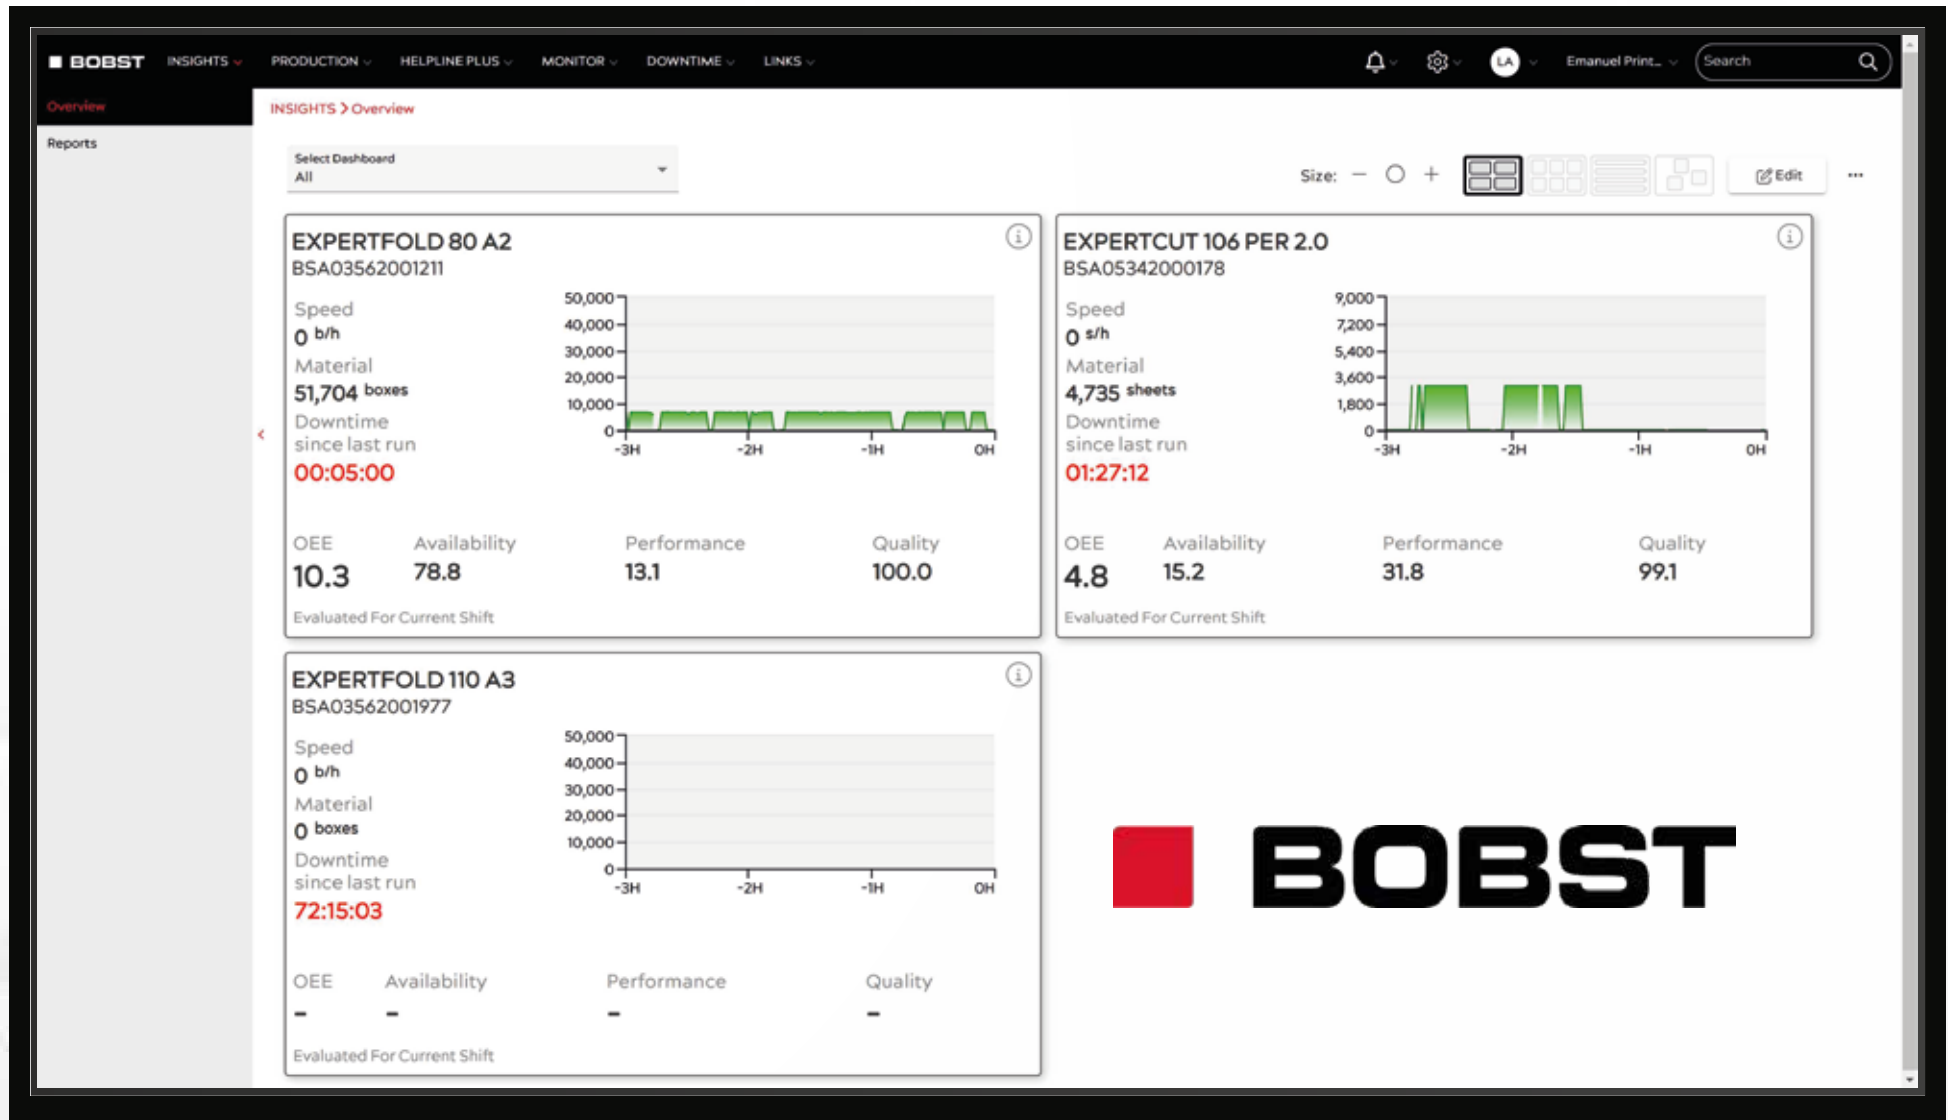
BOBST INSIGHTS PRODUCTION HELPLINE PLUS MONITOR DOWNTIME LINKS

LA Emanuel Print... Search

Overview

Reports

INSIGHTS > Overview

Select Dashboard
All

Size: − ○ +

Edit

...

EXPERTFOLD 80 A2
BSA03562001211

Speed
0 b/h
Material
51,704 boxes
Downtime since last run
00:05:00

50,000
40,000
30,000
20,000
10,000
0
-3H -2H -1H 0H

| OEE | Availability | Performance | Quality |
|---|---|---|---|
| 10.3 | 78.8 | 13.1 | 100.0 |

Evaluated For Current Shift

EXPERTCUT 106 PER 2.0
BSA05342000178

Speed
0 s/h
Material
4,735 sheets
Downtime since last run
01:27:12

9,000
7,200
5,400
3,600
1,800
0
-3H -2H -1H 0H

| OEE | Availability | Performance | Quality |
|---|---|---|---|
| 4.8 | 15.2 | 31.8 | 99.1 |

Evaluated For Current Shift

EXPERTFOLD 110 A3
BSA03562001977

Speed
0 b/h
Material
0 boxes
Downtime since last run
72:15:03

50,000
40,000
30,000
20,000
10,000
0
-3H -2H -1H 0H

| OEE | Availability | Performance | Quality |
|---|---|---|---|
| – | – | – | – |

Evaluated For Current Shift

BOBST